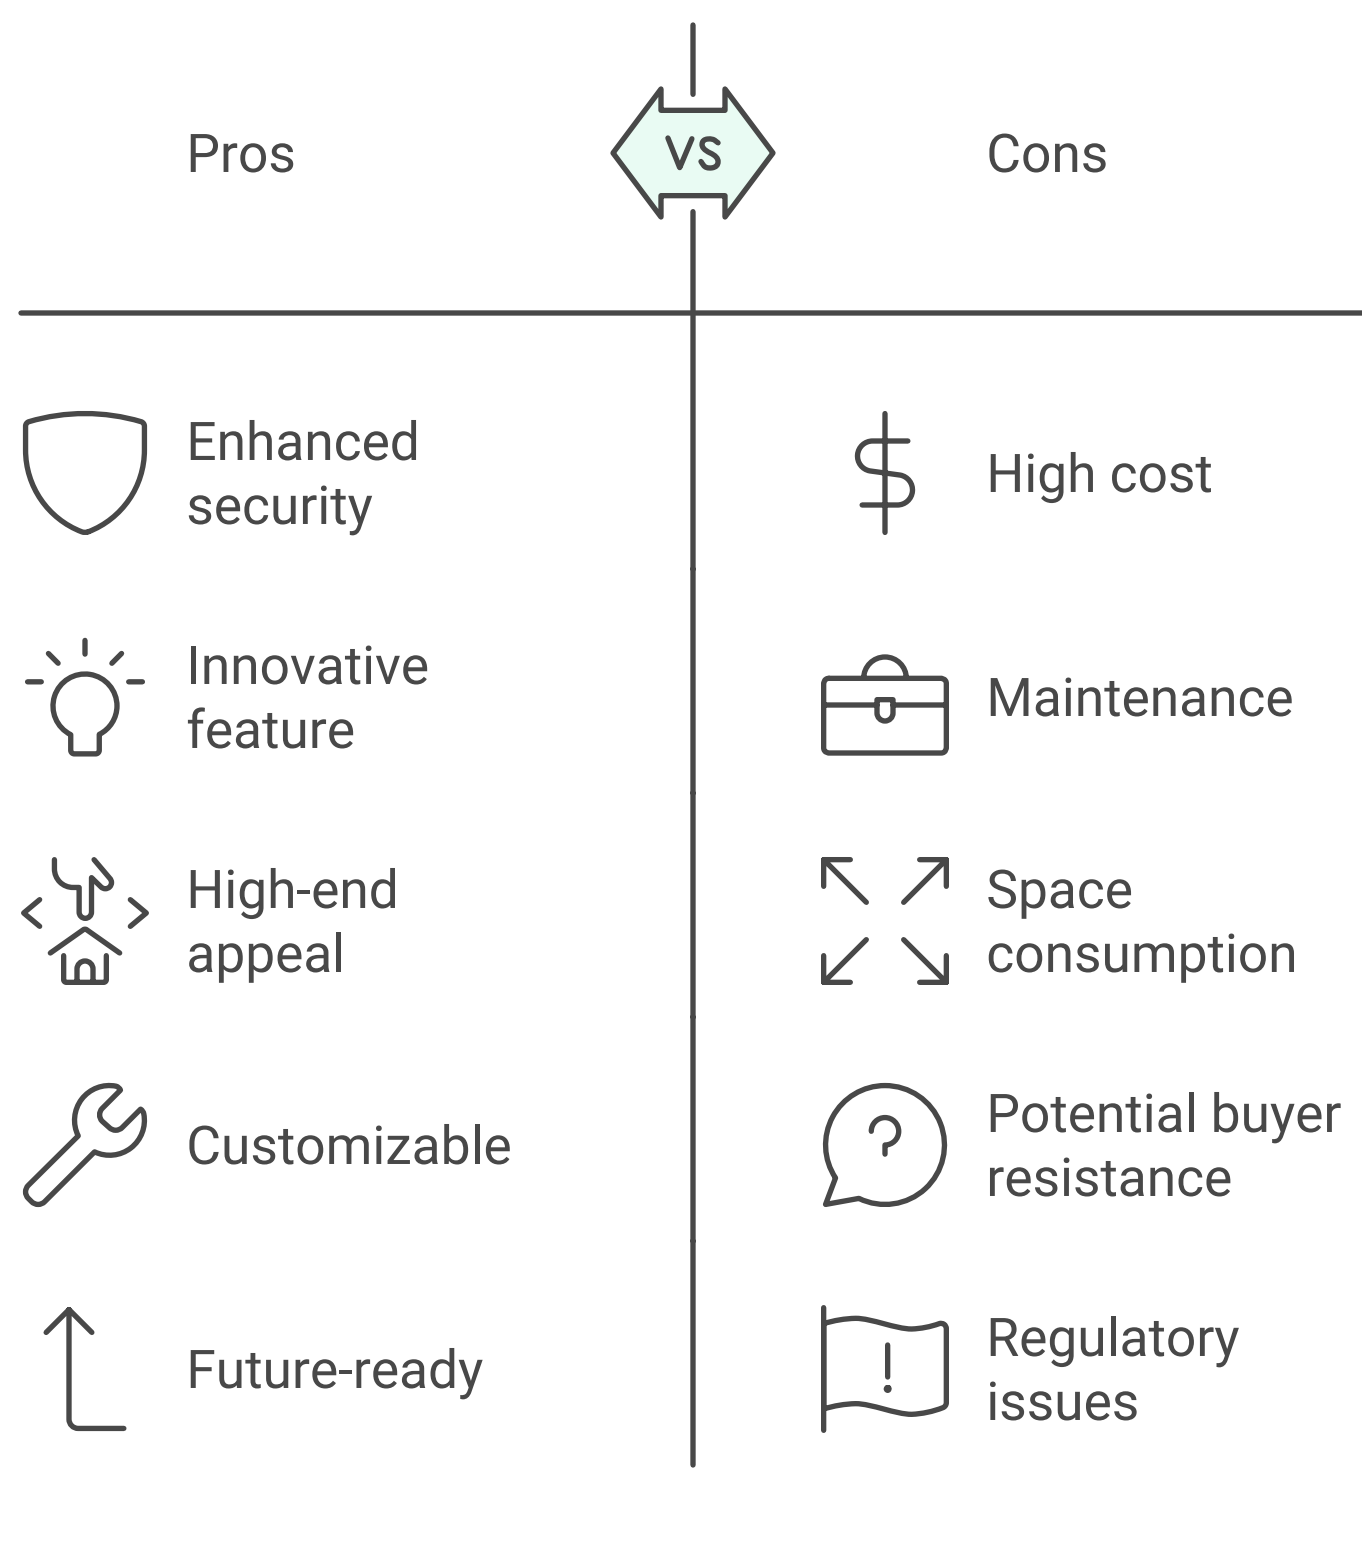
| Pros | VS | Cons |
|---|---|---|
| Enhanced security | | High cost |
| Innovative feature | | Maintenance |
| High-end appeal | | Space consumption |
| Customizable | | Potential buyer resistance |
| Future-ready | | Regulatory issues |